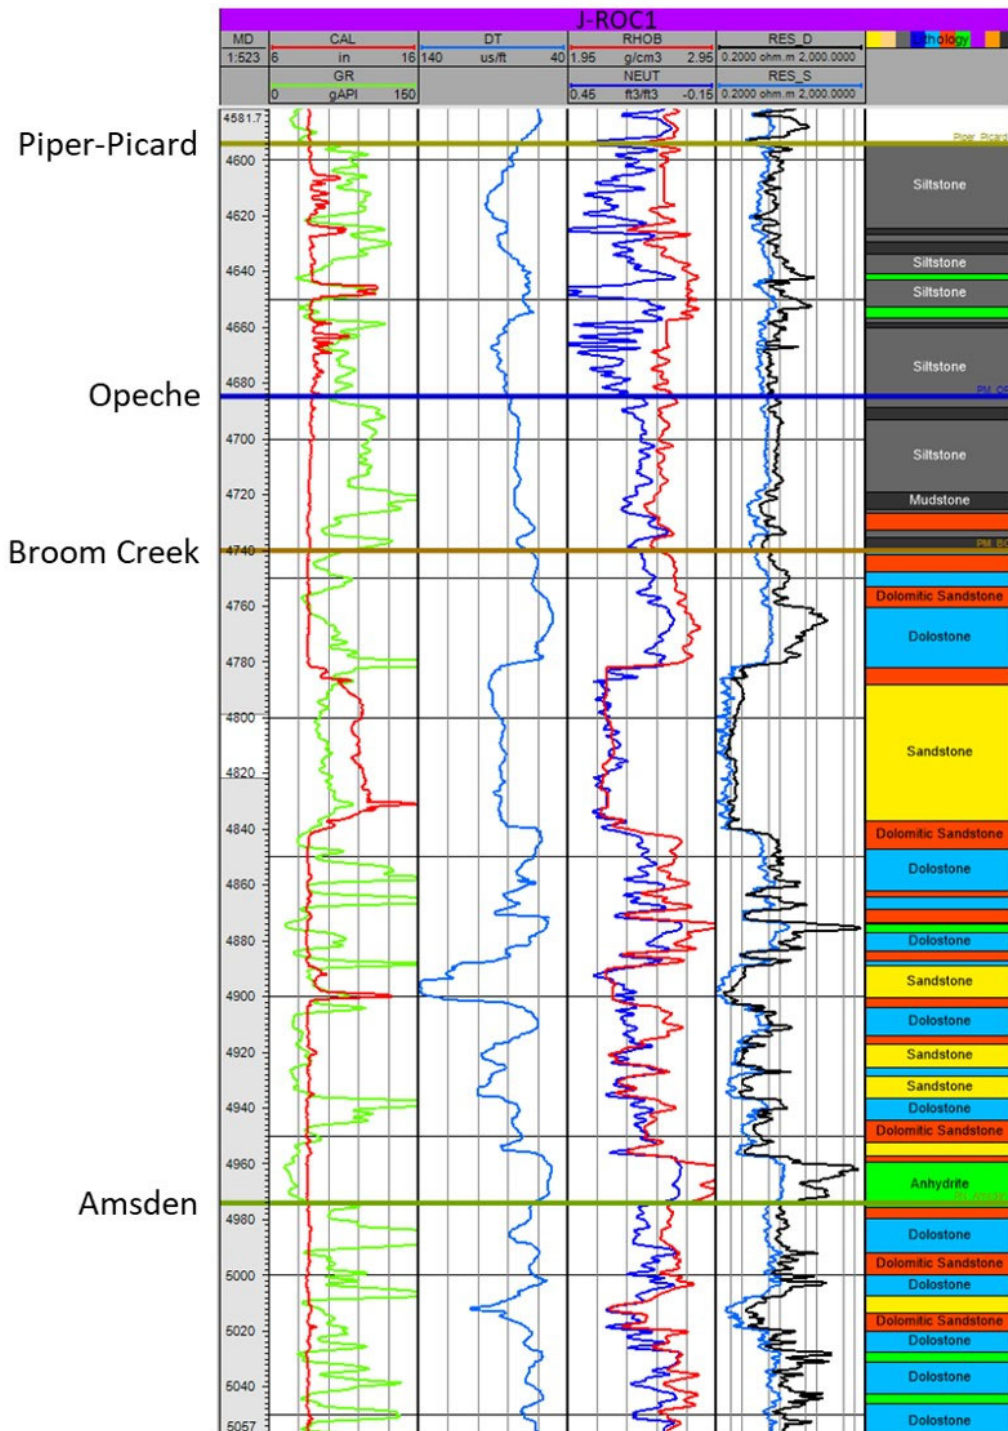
J-ROC1

| MD | CAL | DT | RHOB | RES_D | Lithology |
|---|---|---|---|---|---|
| 1:523 | 6 in 16 | 140 us/ft 40 | 1.95 g/cm3 2.95 | 0.2000 ohm.m 2,000.0000 | |
| | GR | | NEUT | RES_S | |
| | 0 gAPI 150 | | 0.45 ft3/ft3 -0.15 | 0.2000 ohm.m 2,000.0000 | |

4581.7
4600
4620
4640
4660
4680
4700
4720
4740
4760
4780
4800
4820
4840
4860
4880
4900
4920
4940
4960
4980
5000
5020
5040
5057

Piper-Picard
Opeche
Broom Creek
Amsden

Piper_Picard
PM_OP
PM_BC
PM_Amsden

Siltstone
Siltstone
Siltstone
Siltstone
Siltstone
Mudstone
Dolomitic Sandstone
Dolostone
Sandstone
Dolomitic Sandstone
Dolostone
Dolostone
Sandstone
Dolostone
Sandstone
Sandstone
Dolostone
Dolomitic Sandstone
Anhydrite
Dolostone
Dolomitic Sandstone
Dolostone
Dolomitic Sandstone
Dolostone
Dolostone
Dolostone